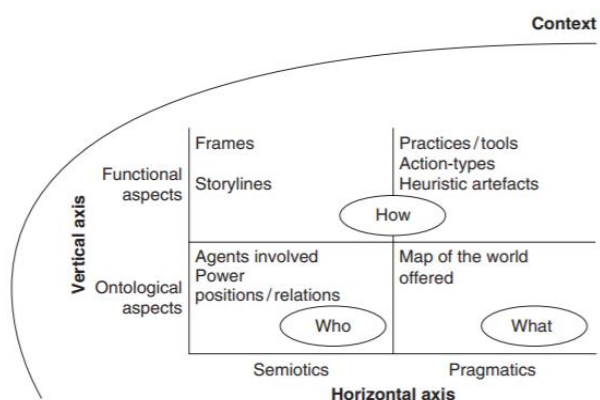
Context

Vertical axis

Functional aspects

Frames

Storylines

Practices / tools
Action-types
Heuristic artefacts

How

Ontological aspects

Agents involved
Power positions / relations

Who

Map of the world offered

What

Semiotics

Pragmatics

Horizontal axis